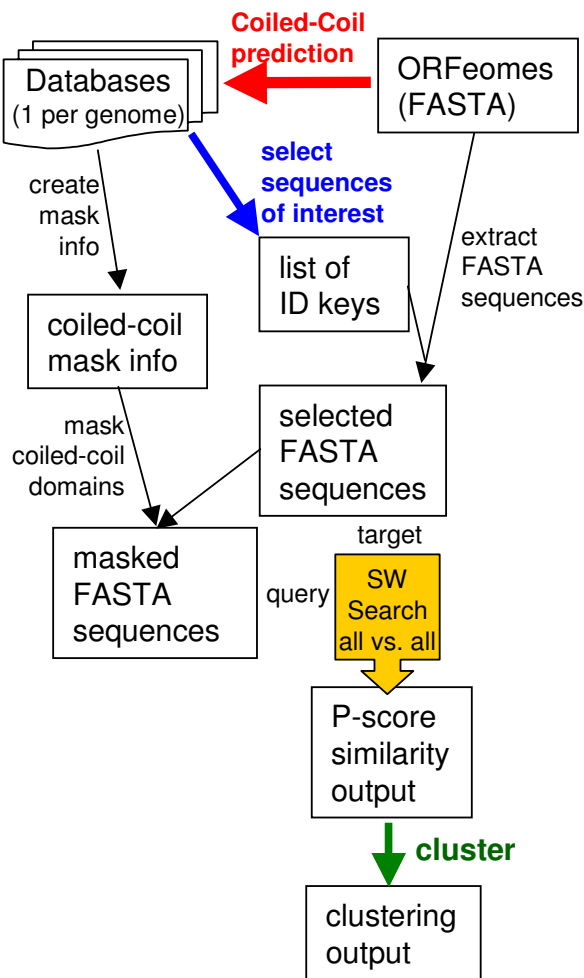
Coiled-Coil prediction

Databases
(1 per genome)

ORFeomes
(FASTA)

select sequences of interest

create mask info

list of ID keys

extract FASTA sequences

coiled-coil mask info

mask coiled-coil domains

selected FASTA sequences

masked FASTA sequences

target

query

SW Search all vs. all

P-score similarity output

cluster

clustering output